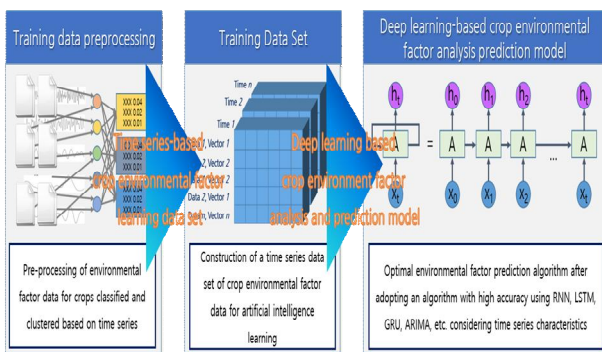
Training data preprocessing

XXX 0.04
XXX 0.02
XXX 0.02
XXX 0.0
XXX 0.02

Time series-based crop environmental factor learning data set

Pre-processing of environmental factor data for crops classified and clustered based on time series

Training Data Set

Time n
Time 2
Time 1
Data 1, Vector 1
Data 2, Vector 2
Data 2, Vector 2
Data 2, Vector 1
Data n, Vector n

Construction of a time series data set of crop environmental factor data for artificial intelligence learning

Deep learning-based crop environmental factor analysis prediction model

$h_t$
A
$x_t$
=
$h_0$
A
$x_0$
$h_1$
A
$x_1$
$h_2$
A
$x_2$
...
$h_t$
A
$x_t$

Deep learning based crop environment factor analysis and prediction model

Optimal environmental factor prediction algorithm after adopting an algorithm with high accuracy using RNN, LSTM, GRU, ARIMA, etc. considering time series characteristics